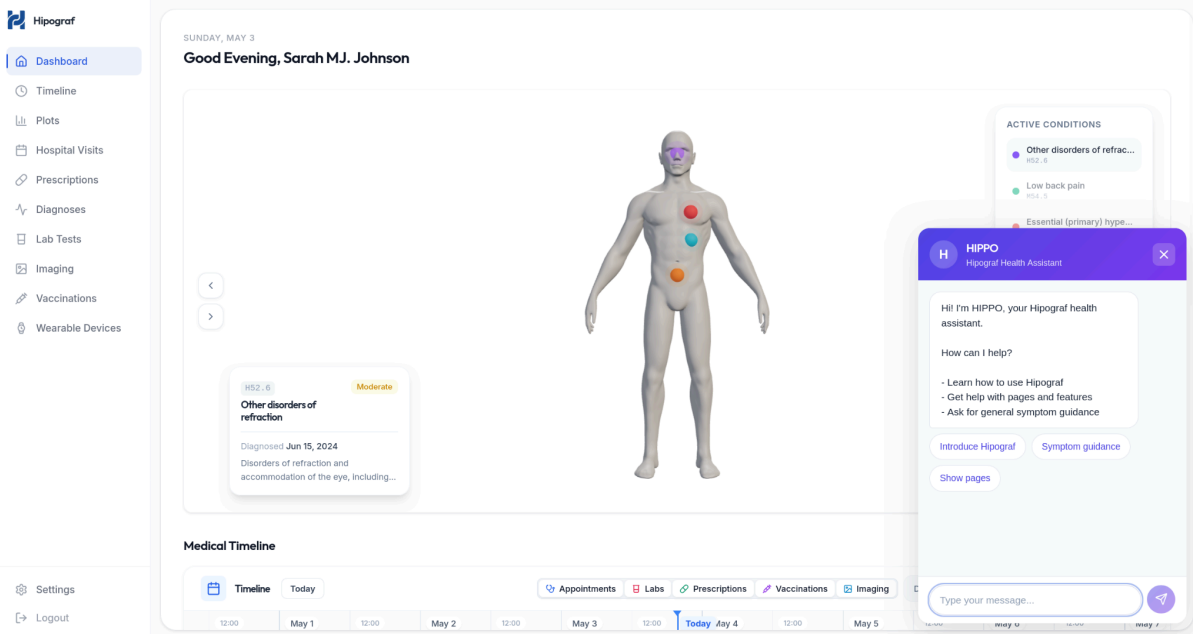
Hipograf

Dashboard
Timeline
Plots
Hospital Visits
Prescriptions
Diagnoses
Lab Tests
Imaging
Vaccinations
Wearable Devices

Settings
Logout

SUNDAY, MAY 3
Good Evening, Sarah MJ. Johnson

ACTIVE CONDITIONS
Other disorders of refrac...
H52.6
Low back pain
M54.5
Essential (primary) hype...

H52.6
Moderate
Other disorders of refraction
Diagnosed Jun 15, 2024
Disorders of refraction and accommodation of the eye, including...

H
HIPPO
Hipograf Health Assistant

Hi! I'm HIPPO, your Hipograf health assistant.

How can I help?

- Learn how to use Hipograf
- Get help with pages and features
- Ask for general symptom guidance

Introduce Hipograf
Symptom guidance
Show pages

Type your message...

Medical Timeline

Timeline
Today
Appointments
Labs
Prescriptions
Vaccinations
Imaging

12:00
May 1
12:00
May 2
12:00
May 3
12:00
Today
May 4
12:00
May 5
12:00
May 6
12:00
May 7